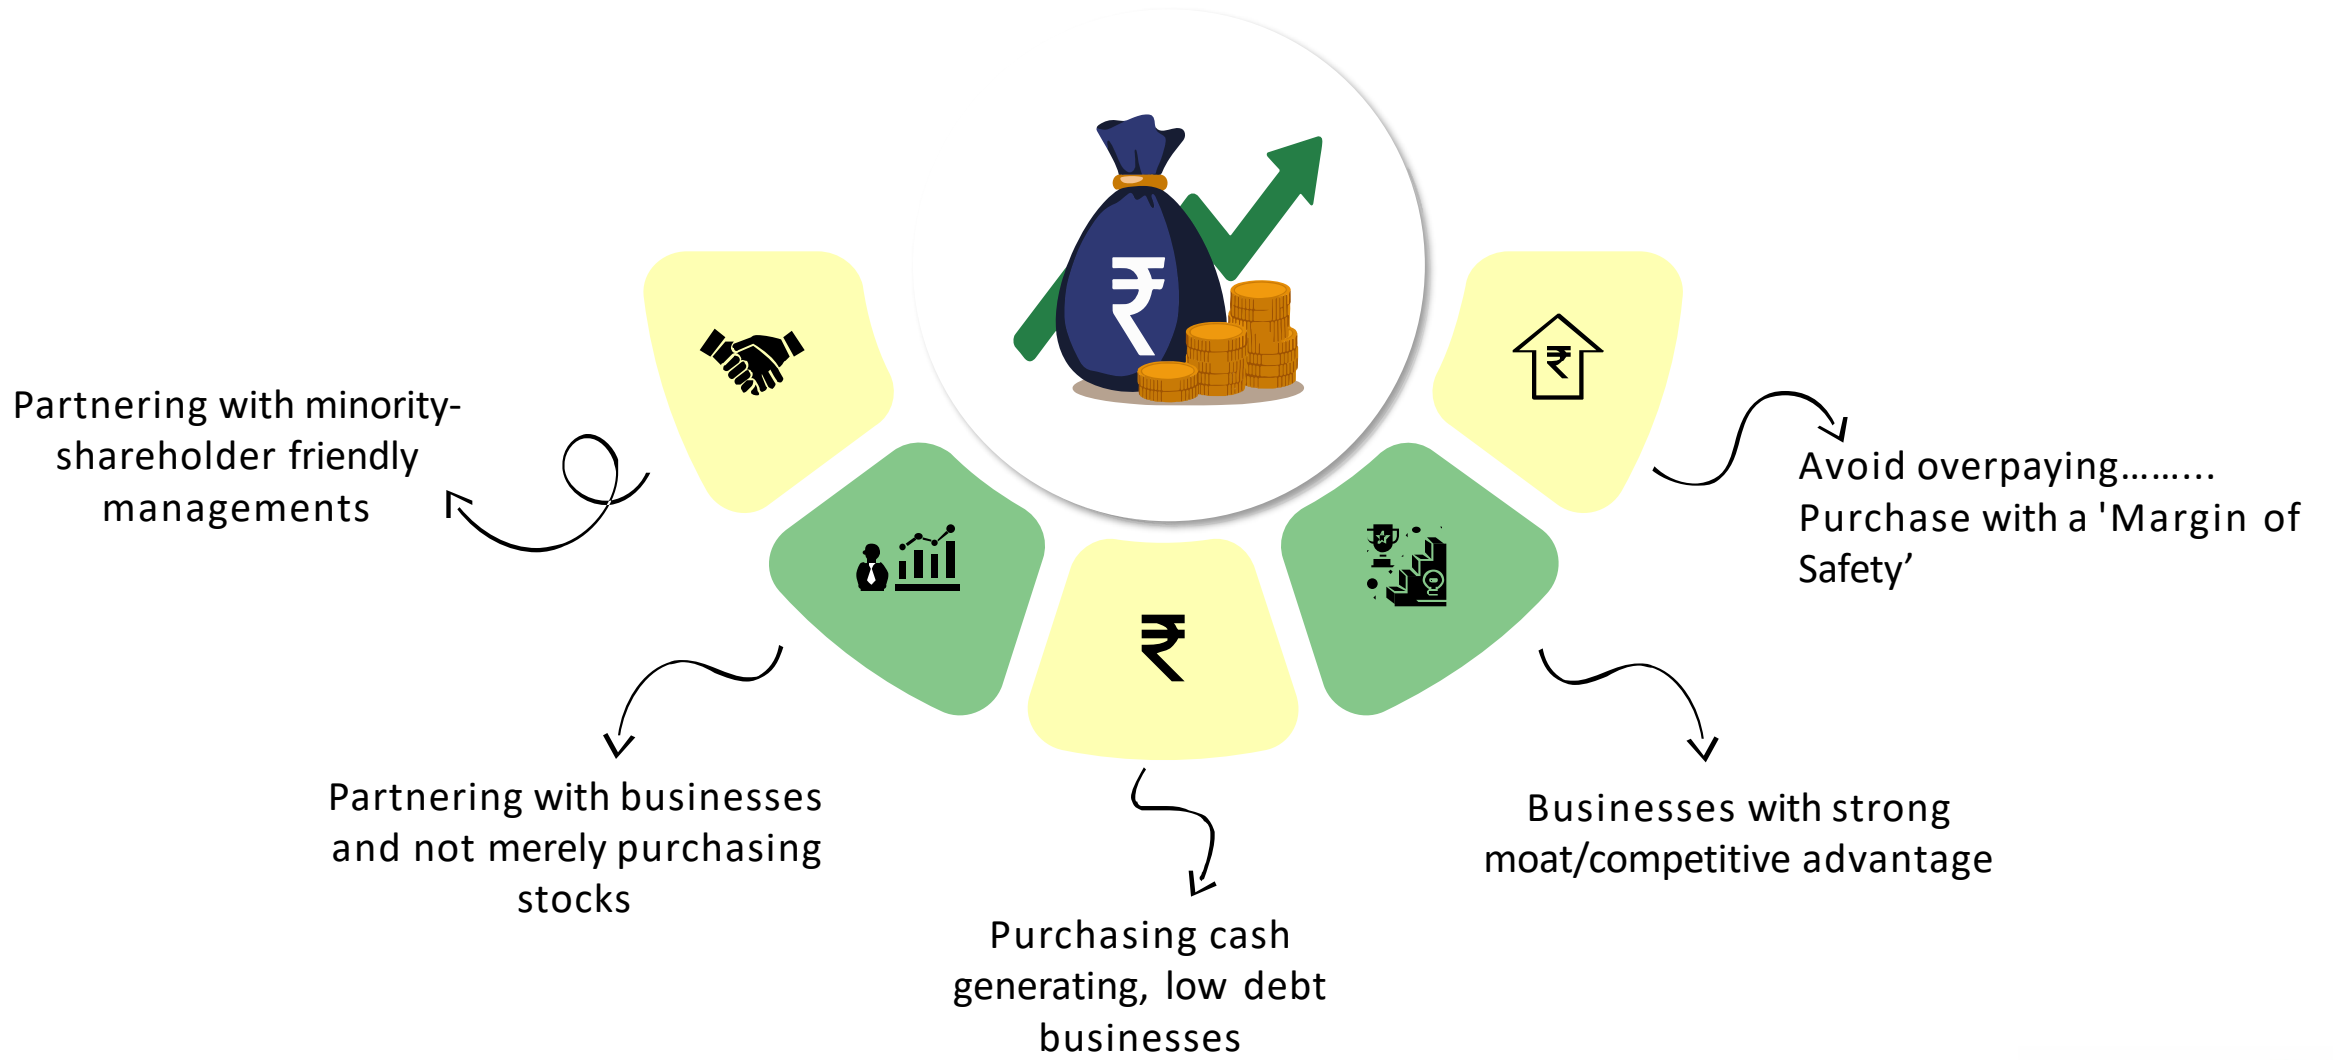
Partnering with minority-shareholder friendly managements

Partnering with businesses and not merely purchasing stocks

Purchasing cash generating, low debt businesses

Businesses with strong moat/competitive advantage

Avoid overpaying…….. Purchase with a 'Margin of Safety’